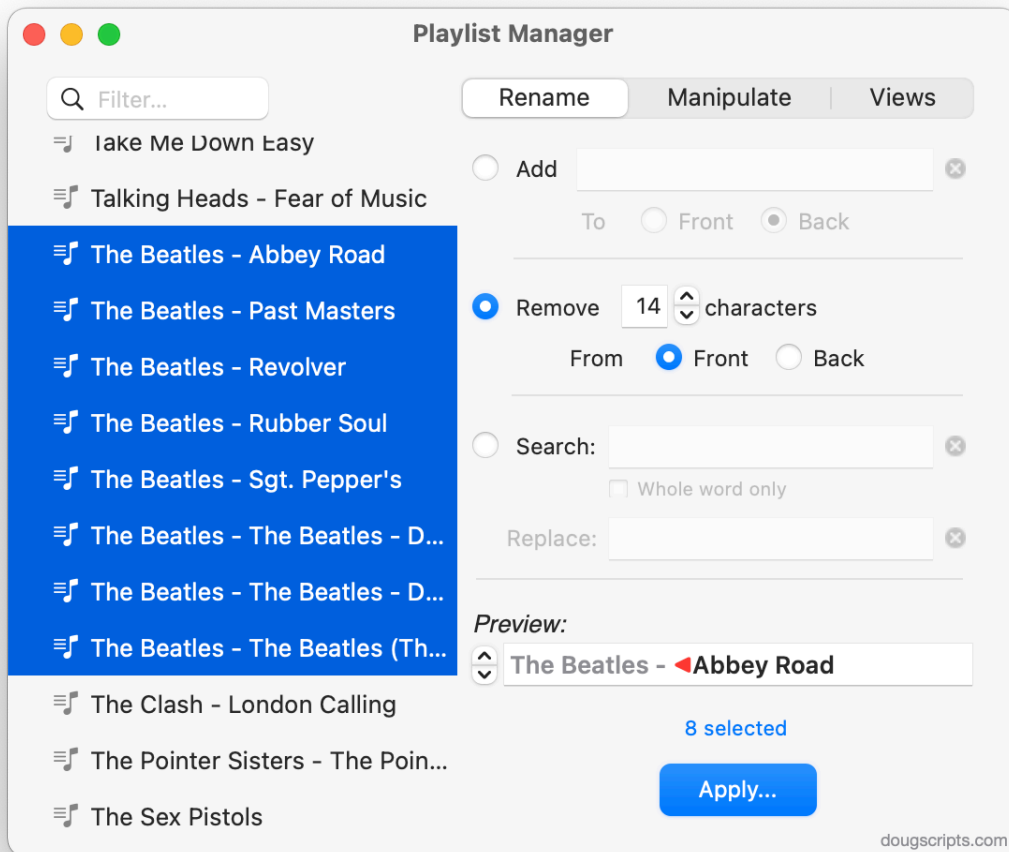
Playlist Manager

Filter...

Take Me Down Easy
Talking Heads - Fear of Music
The Beatles - Abbey Road
The Beatles - Past Masters
The Beatles - Revolver
The Beatles - Rubber Soul
The Beatles - Sgt. Pepper's
The Beatles - The Beatles - D...
The Beatles - The Beatles - D...
The Beatles - The Beatles (Th...
The Clash - London Calling
The Pointer Sisters - The Poin...
The Sex Pistols

Rename | Manipulate | Views

Add

To Front Back

Remove 14 characters

From Front Back

Search:

Whole word only

Replace:

Preview:

The Beatles - Abbey Road

8 selected

Apply...

dougscripts.com